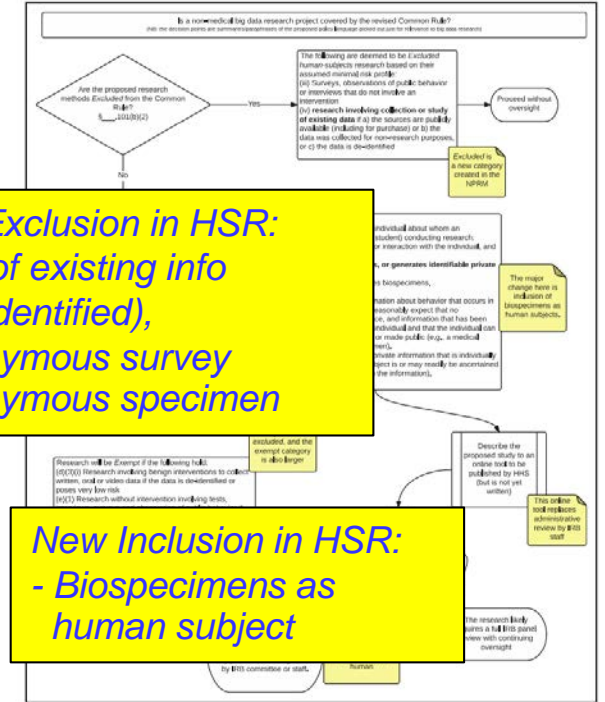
Is a non-medical big data research project covered by the revised Common Rule?

(NB: the decision points are summaries/paraphrases of the proposed policy language picked out just for relevance to big data research)

Are the proposed research methods Excluded from the Common Rule? §___101(b)(2)

Yes

No

The following are deemed to be Excluded human-subjects research based on their assumed minimal risk profile: (iii) Surveys, observations of public behavior or interviews that do not involve an intervention (iv) research involving collection or study of existing data if a) the sources are publicly available (including for purchase) or b) the data was collected for non-research purposes, or c) the data is de-identified

Proceed without oversight

Excluded is a new category created in the NPRM

Exclusion in HSR:
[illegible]of existing info
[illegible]dentified),
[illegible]ymous survey
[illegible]ymous specimen

individual about whom an
student) conducting research:
or interaction with the individual, and

s, or generates identifiable private

s biospecimens,

mation about behavior that occurs in
reasonably expect that no
e, and information that has been
individual and that the individual can
or made public (e.g., a medical
ner),
rivate information that is individually
bject is or may readily be ascertained
the information).

The major change here is inclusion of biospecimens as human subjects.

excluded, and the exempt category is also larger

Describe the proposed study to an online tool to be published by HHS (but is not yet written)

Research will be Exempt if the following hold:
(d)(3)(i) Research involving benign interventions to collect written, oral or video data if the data is de-identified or poses very low risk
(e)(1) Research without intervention involving tests,

This online tool replaces administrative review by IRB staff

New Inclusion in HSR:
- Biospecimens as
  human subject

The research likely
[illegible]uires a full IRB panel
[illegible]view with continuing
oversight

by IRB committee or staff.

human